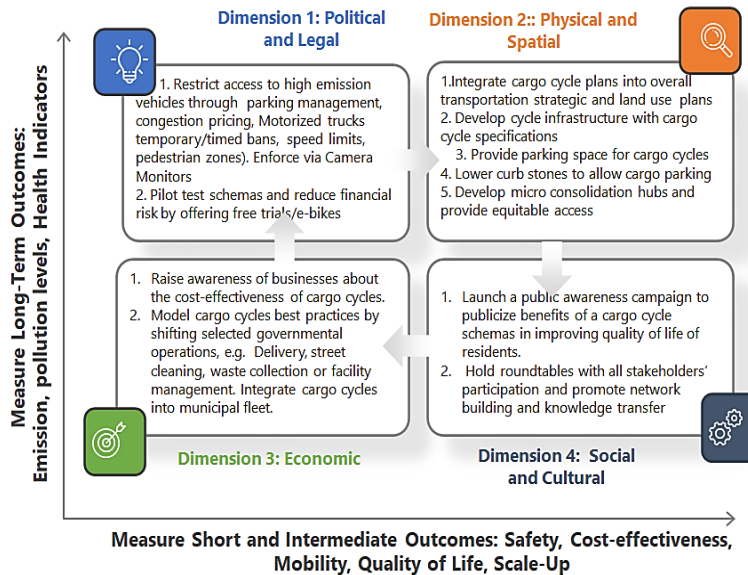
Measure Long-Term Outcomes: Emission, pollution levels, Health Indicators

Dimension 1: Political and Legal

1. Restrict access to high emission vehicles through parking management, congestion pricing, Motorized trucks temporary/timed bans, speed limits, pedestrian zones). Enforce via Camera Monitors
2. Pilot test schemas and reduce financial risk by offering free trials/e-bikes

Dimension 2:: Physical and Spatial

1.Integrate cargo cycle plans into overall transportation strategic and land use plans
2. Develop cycle infrastructure with cargo cycle specifications
3. Provide parking space for cargo cycles
4. Lower curb stones to allow cargo parking
5. Develop micro consolidation hubs and provide equitable access

1. Raise awareness of businesses about the cost-effectiveness of cargo cycles.
2. Model cargo cycles best practices by shifting selected governmental operations, e.g. Delivery, street cleaning, waste collection or facility management. Integrate cargo cycles into municipal fleet.

Dimension 3: Economic

1. Launch a public awareness campaign to publicize benefits of a cargo cycle schemas in improving quality of life of residents.
2. Hold roundtables with all stakeholders' participation and promote network building and knowledge transfer

Dimension 4: Social and Cultural

Measure Short and Intermediate Outcomes: Safety, Cost-effectiveness, Mobility, Quality of Life, Scale-Up